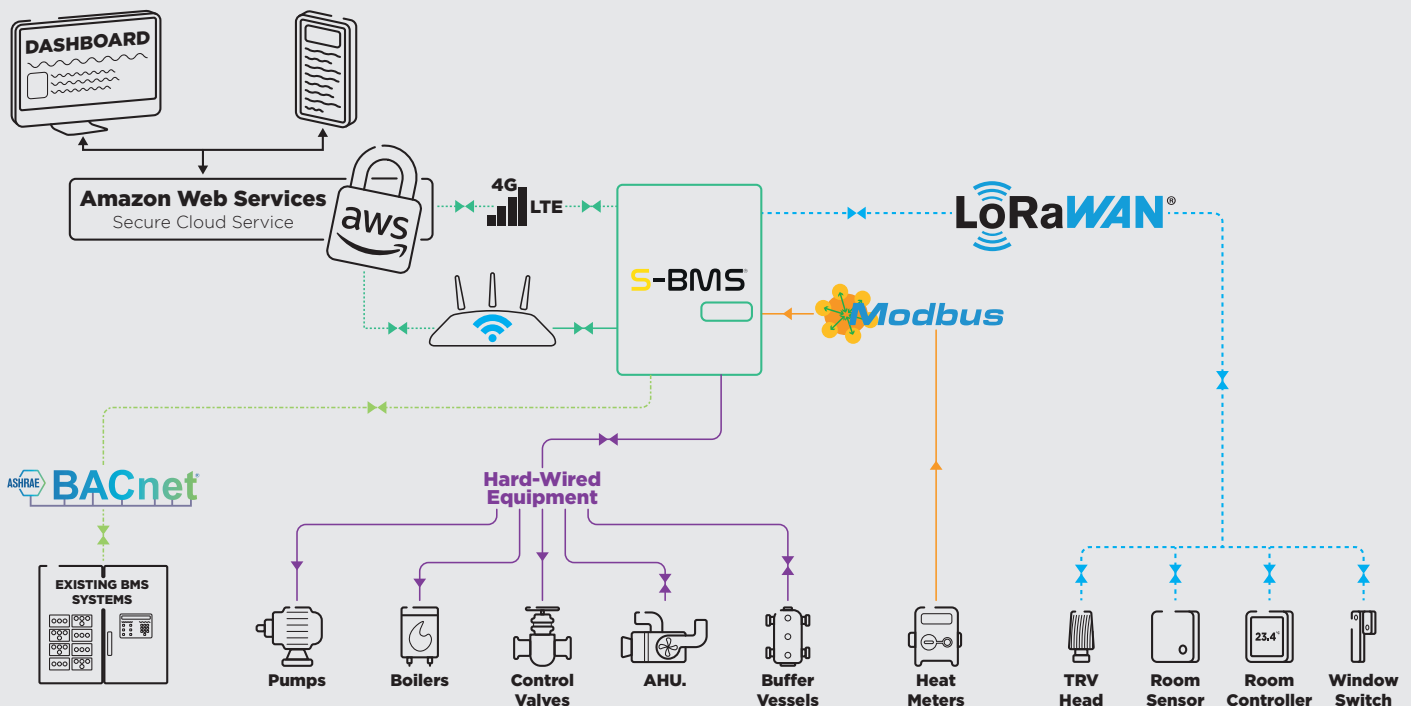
DASHBOARD

Amazon Web Services
Secure Cloud Service

aws

4G LTE

S-BMS®

LoRaWAN®

Modbus

ASHRAE BACnet®

EXISTING BMS SYSTEMS

Hard-Wired Equipment

Pumps

Boilers

Control Valves

AHU.

Buffer Vessels

Heat Meters

TRV Head

Room Sensor

23,4°

Room Controller

Window Switch